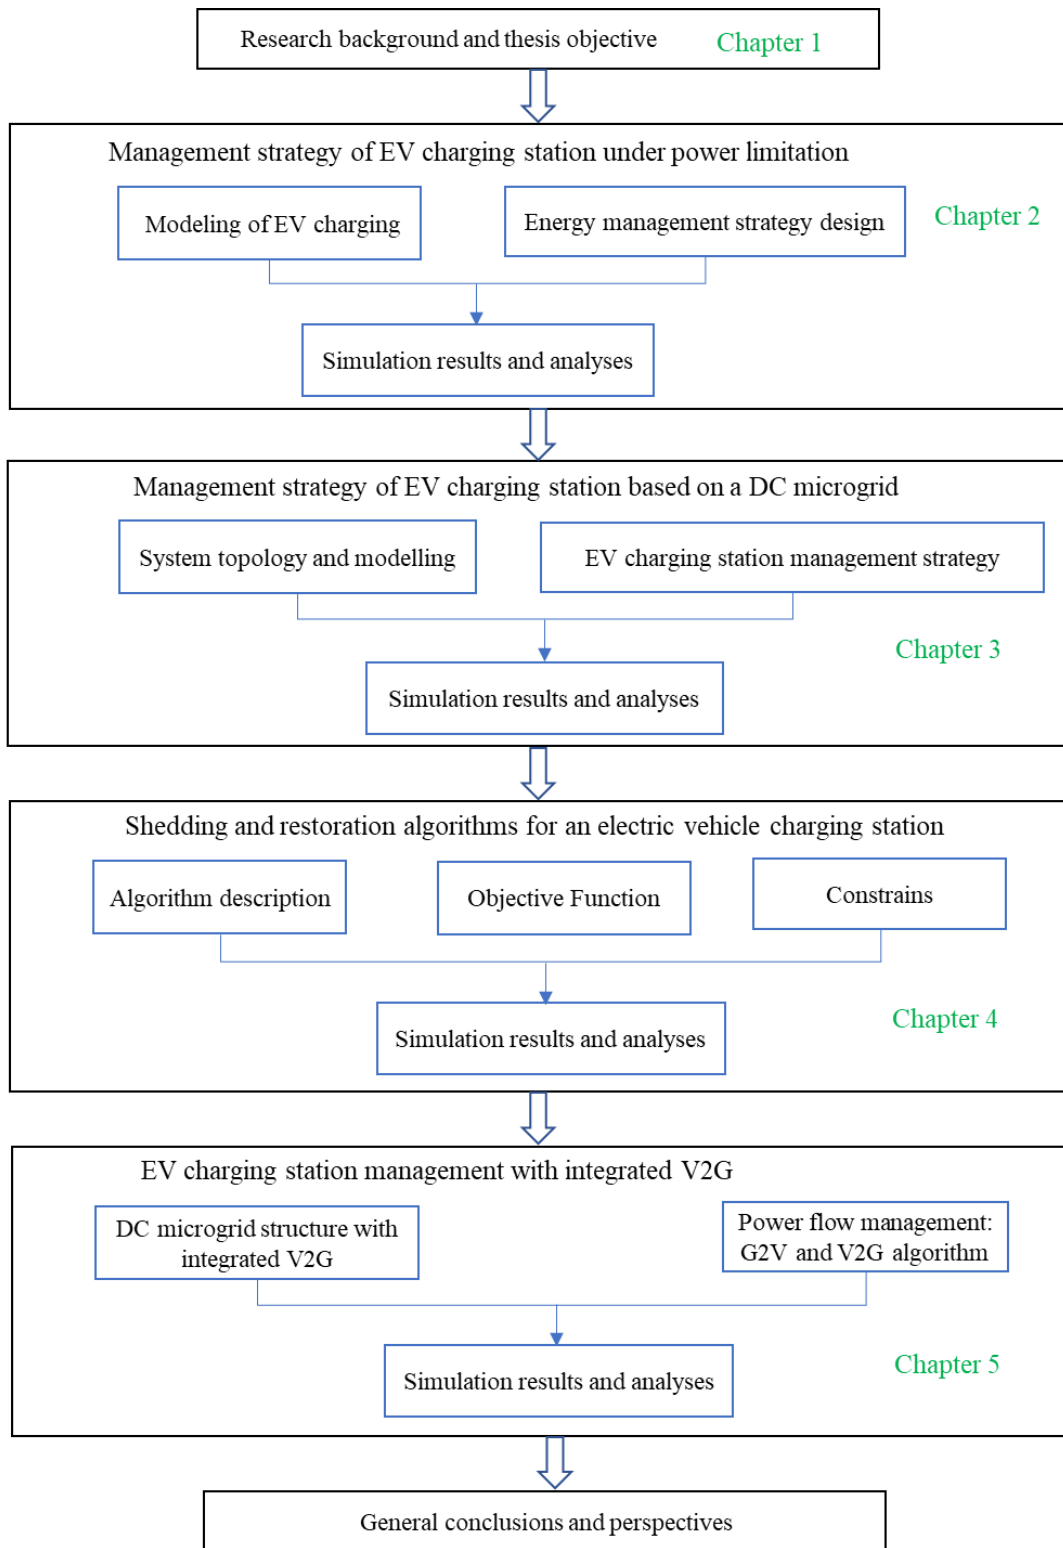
Research background and thesis objective
Chapter 1

Management strategy of EV charging station under power limitation
Modeling of EV charging
Energy management strategy design
Chapter 2
Simulation results and analyses

Management strategy of EV charging station based on a DC microgrid
System topology and modelling
EV charging station management strategy
Chapter 3
Simulation results and analyses

Shedding and restoration algorithms for an electric vehicle charging station
Algorithm description
Objective Function
Constrains
Chapter 4
Simulation results and analyses

EV charging station management with integrated V2G
DC microgrid structure with integrated V2G
Power flow management: G2V and V2G algorithm
Chapter 5
Simulation results and analyses

General conclusions and perspectives